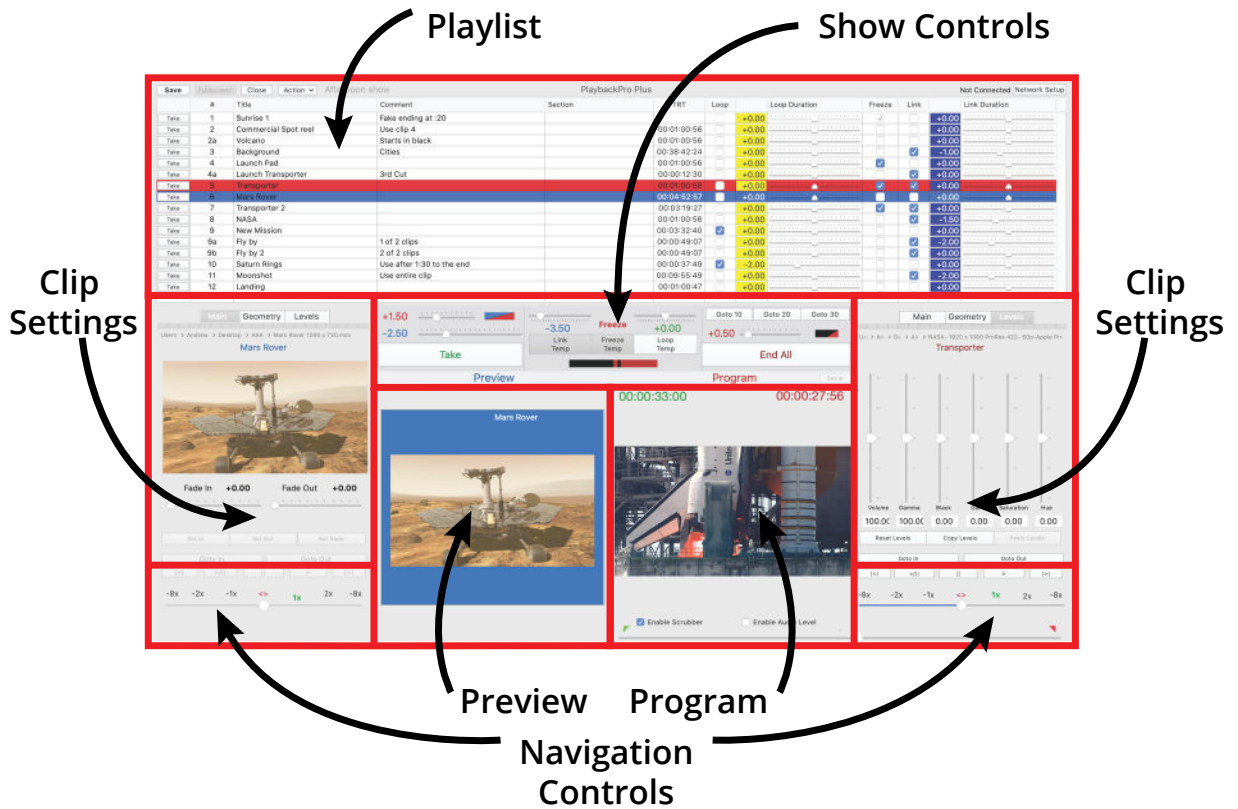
Playlist

Show Controls

Save Fullscreen Close Action After open show PlaybackPro Plus Not Connected Network Setup

| | # | Title | Comment | Section | TRT | Loop | | Loop Duration | Freeze | Link | | Link Duration |
|---|---|---|---|---|---|---|---|---|---|---|---|---|
| Take | 1 | Sunrise 1 | Fake ending at :20 | | | | +0.00 | | | | +0.00 | |
| Take | 2 | Commercial Spot reel | Use clip 4 | | 00:01:00:56 | | +0.00 | | | | +0.00 | |
| Take | 2a | Volcano | Starts in black | | 00:01:00:56 | | +0.00 | | | | +0.00 | |
| Take | 3 | Background | Cities | | 00:38:42:24 | | +0.00 | | | | -1.00 | |
| Take | 4 | Launch Pad | | | 00:01:00:56 | | +0.00 | | | | +0.00 | |
| Take | 4a | Launch Transporter | 3rd Cut | | 00:00:12:30 | | +0.00 | | | | +0.00 | |
| Take | 5 | Transporter | | | 00:01:00:56 | | +0.00 | | | | +0.00 | |
| Take | 6 | Mars Rover | | | 00:04:52:57 | | +0.00 | | | | +0.00 | |
| Take | 7 | Transporter 2 | | | 00:03:19:27 | | +0.00 | | | | +0.00 | |
| Take | 8 | NASA | | | 00:01:00:56 | | +0.00 | | | | -1.50 | |
| Take | 9 | New Mission | | | 00:03:32:40 | | +0.00 | | | | +0.00 | |
| Take | 9a | Fly by | 1 of 2 clips | | 00:00:49:07 | | +0.00 | | | | -2.00 | |
| Take | 9b | Fly by 2 | 2 of 2 clips | | 00:00:49:07 | | +0.00 | | | | +0.00 | |
| Take | 10 | Saturn Rings | Use after 1:30 to the end | | 00:00:37:49 | | -2.00 | | | | +0.00 | |
| Take | 11 | Moonshot | Use entire clip | | 00:09:55:49 | | +0.00 | | | | -2.00 | |
| Take | 12 | Landing | | | 00:01:00:47 | | +0.00 | | | | +0.00 | |

Clip Settings

Main Geometry Levels
Users > Andrew > Desktop > AAA > Mars Rover 1280 x 720.mov
Mars Rover
Fade In +0.00 Fade Out +0.00
Set In Set Out Set Fade
Goto In Goto Out

+1.50 -2.50 Take
-3.50 Freeze +0.00
Link Temp Freeze Temp Loop Temp
Goto 10 Goto 20 Goto 30
+0.50 End All
Preview Program Setup

Mars Rover

00:00:33:00 00:00:27:56
Enable Scrubber Enable Audio Level

Clip Settings

Main Geometry Levels
Us > An > De > Aa > NASA - 1920 x 1080 ProRes 422 - 60p Apple Pro
Transporter
Volume Gamma Black Saturation Hue
100.00 100.00 0.00 0.00 0.00 0.00
Reset Levels Copy Levels Paste Levels
Goto In Goto Out

-8x -2x -1x <> 1x 2x -8x

-8x -2x -1x <> 1x 2x -8x

Preview

Program

Navigation Controls